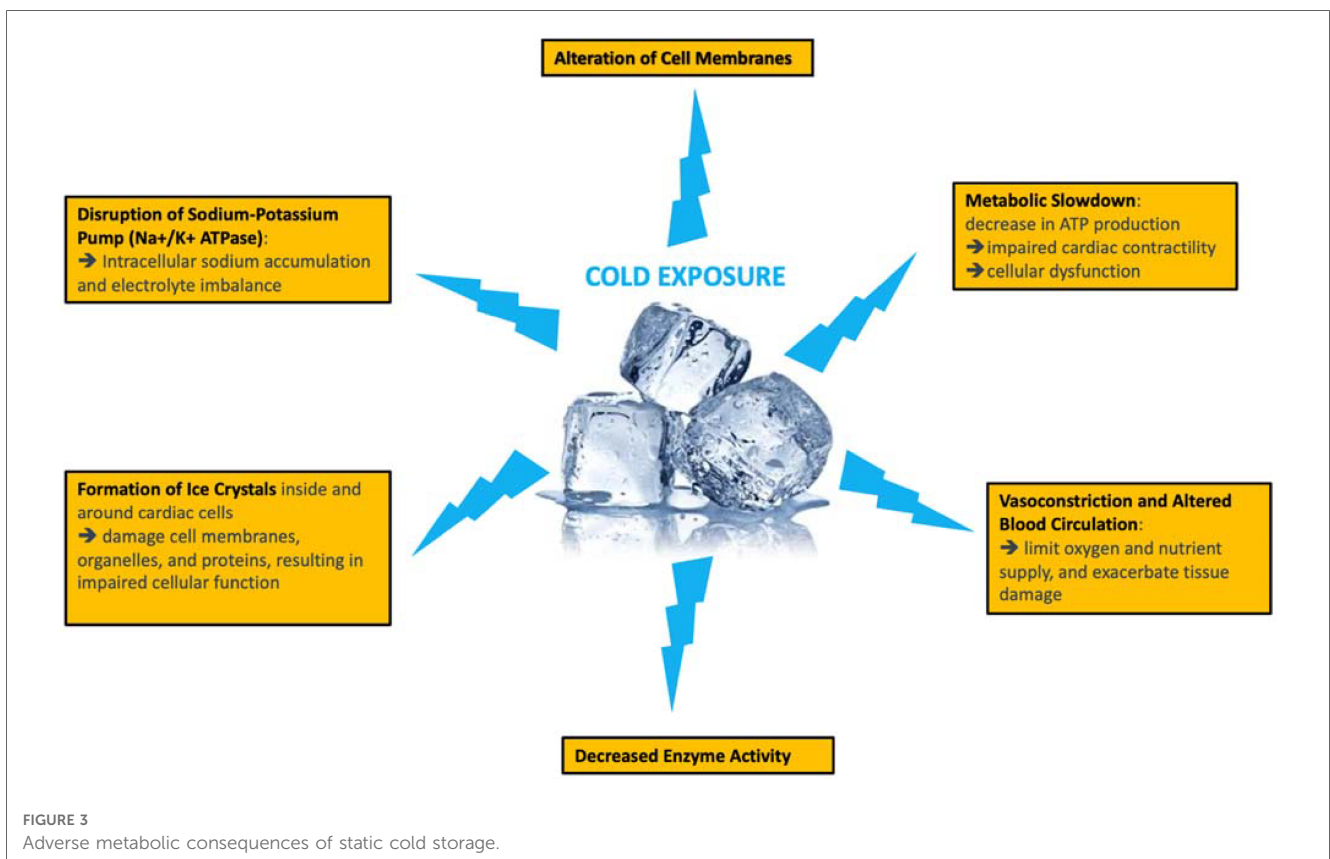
Alteration of Cell Membranes

Disruption of Sodium-Potassium Pump (Na+/K+ ATPase):
➔ Intracellular sodium accumulation and electrolyte imbalance

Metabolic Slowdown:
decrease in ATP production
➔ impaired cardiac contractility
➔ cellular dysfunction

COLD EXPOSURE

Formation of Ice Crystals inside and around cardiac cells
➔ damage cell membranes, organelles, and proteins, resulting in impaired cellular function

Vasoconstriction and Altered Blood Circulation:
➔ limit oxygen and nutrient supply, and exacerbate tissue damage

Decreased Enzyme Activity

FIGURE 3
Adverse metabolic consequences of static cold storage.